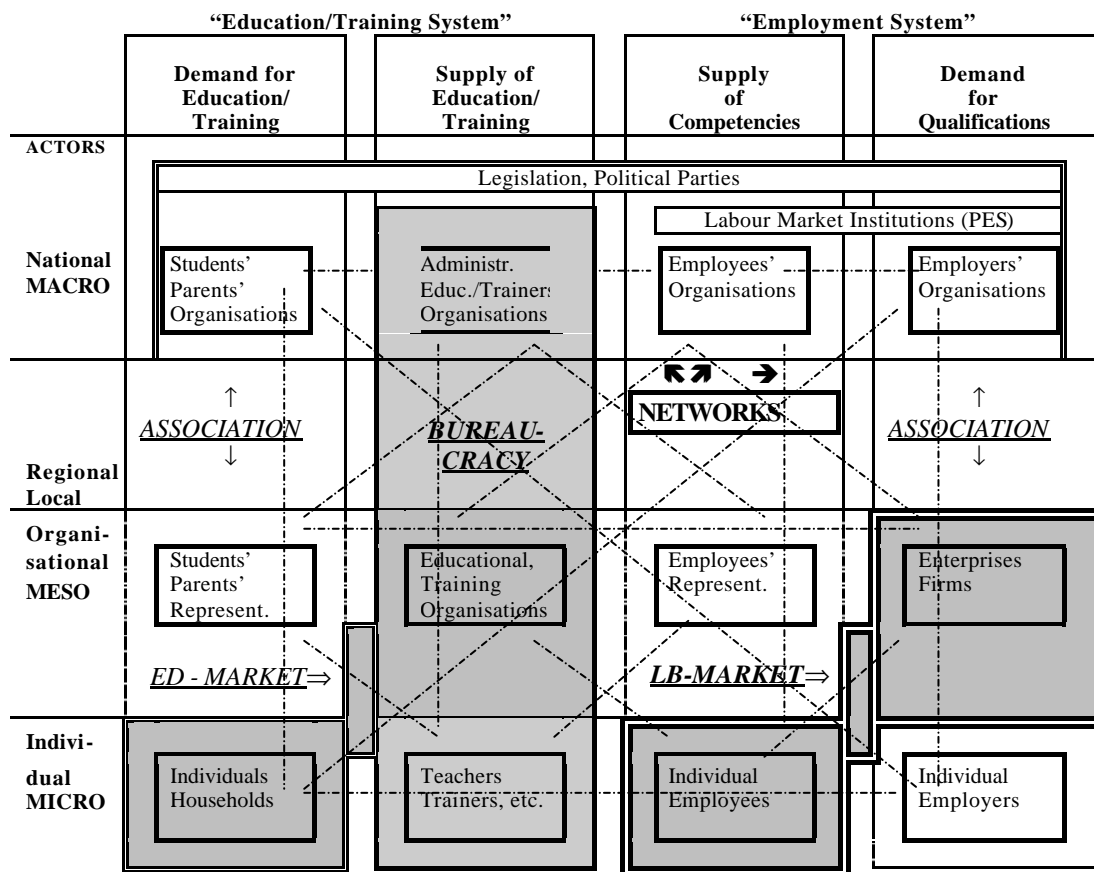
"Education/Training System"

"Employment System"

Demand for Education/ Training

Supply of Education/ Training

Supply of Competencies

Demand for Qualifications

ACTORS

Legislation, Political Parties

Labour Market Institutions (PES)

National MACRO

Students' Parents' Organisations

Administr. Educ./Trainers Organisations

Employees' Organisations

Employers' Organisations

↑ ASSOCIATION ↓

BUREAU-CRACY

NETWORKS

↑ ASSOCIATION ↓

Regional Local

Organi-sational MESO

Students' Parents' Represent.

Educational, Training Organisations

Employees' Represent.

Enterprises Firms

ED - MARKET⇒

LB-MARKET⇒

Indivi-dual MICRO

Individuals Households

Teachers Trainers, etc.

Individual Employees

Individual Employers